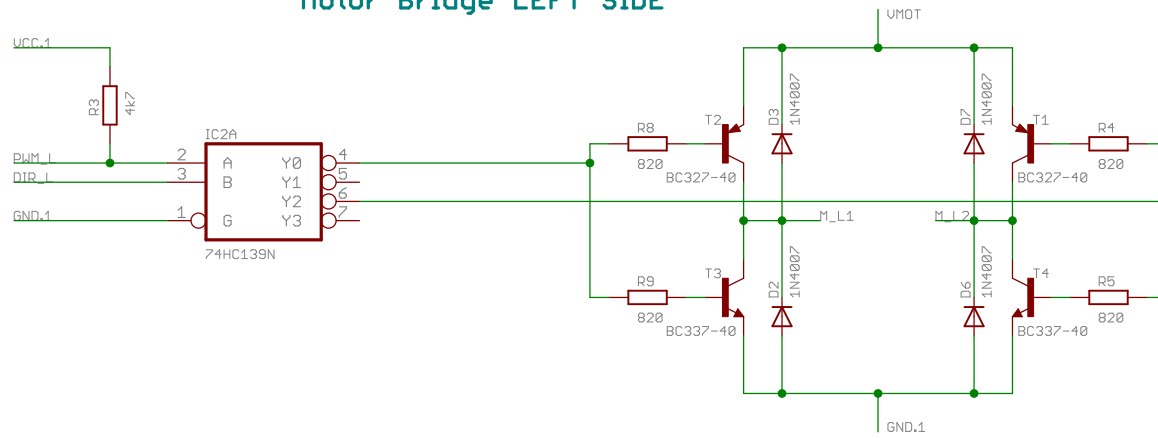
Motor Bridge LEFT SIDE

VMOT

VCC.1

R3
4k7

IC2A

PWM_L
DIR_L
GND.1

2
3
1

A
B
G

Y0
Y1
Y2
Y3

4
5
6
7

74HC139N

R8
820

T2
BC327-40

D3
1N4007

D7
1N4007

T1
BC327-40

R4
820

M_L1
M_L2

R9
820

T3
BC337-40

D2
1N4007

D6
1N4007

T4
BC337-40

R5
820

GND.1